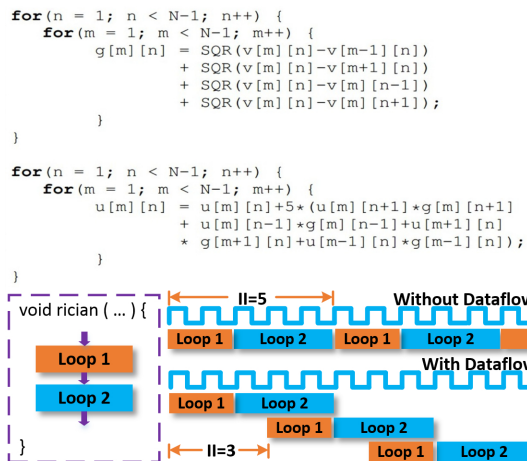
for(n = 1; n < N-1; n++) {
    for(m = 1; m < N-1; m++) {
        g[m][n] = SQR(v[m][n]-v[m-1][n])
                + SQR(v[m][n]-v[m+1][n])
                + SQR(v[m][n]-v[m][n-1])
                + SQR(v[m][n]-v[m][n+1]);
    }
}

for(n = 1; n < N-1; n++) {
    for(m = 1; m < N-1; m++) {
        u[m][n] = u[m][n]+5*(u[m][n+1]*g[m][n+1]
                + u[m][n-1]*g[m][n-1]+u[m+1][n]
                * g[m+1][n]+u[m-1][n]*g[m-1][n]);
    }
}

void rician ( ... ) {

Loop 1

Loop 2

}

II=5

Without Dataflow

Loop 1 Loop 2 Loop 1 Loop 2

With Dataflow

Loop 1 Loop 2

Loop 1 Loop 2

II=3

Loop 1 Loop 2